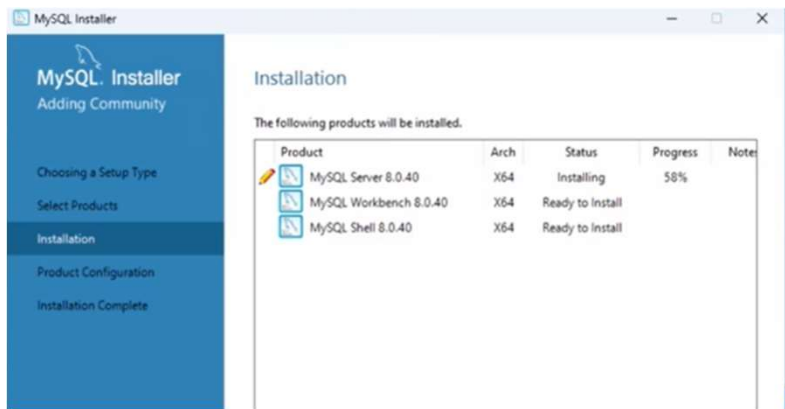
MySQL Installer

MySQL. Installer
Adding Community

Choosing a Setup Type
Select Products
Installation
Product Configuration
Installation Complete

Installation

The following products will be installed.

| Product | Arch | Status | Progress | Notes |
|---|---|---|---|---|
| MySQL Server 8.0.40 | X64 | Installing | 58% | |
| MySQL Workbench 8.0.40 | X64 | Ready to Install | | |
| MySQL Shell 8.0.40 | X64 | Ready to Install | | |